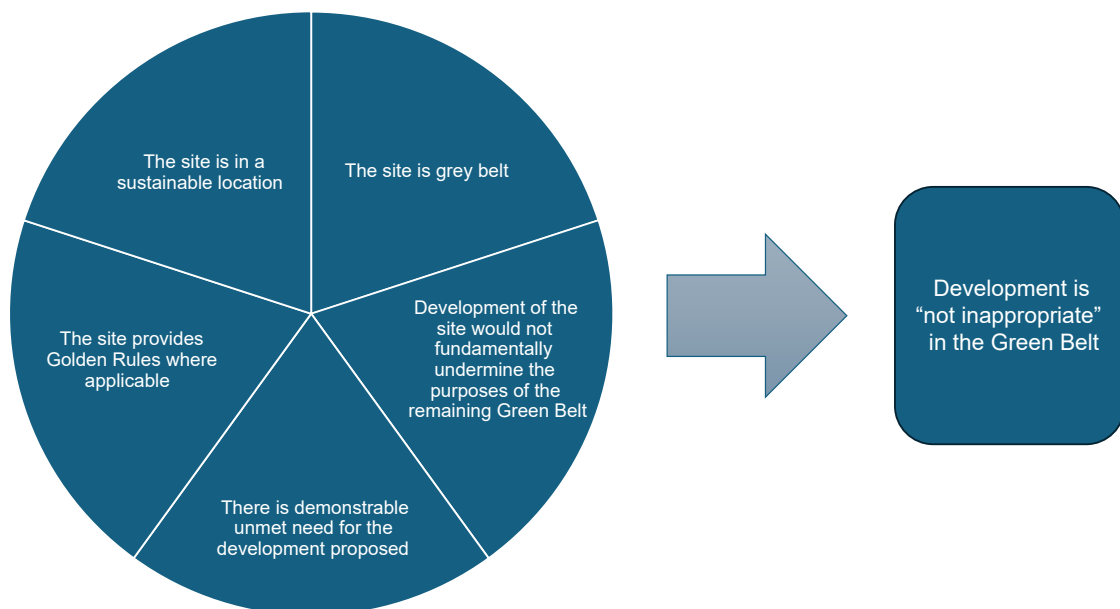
The site is in a sustainable location

The site is grey belt

Development of the site would not fundamentally undermine the purposes of the remaining Green Belt

There is demonstrable unmet need for the development proposed

The site provides Golden Rules where applicable

Development is “not inappropriate” in the Green Belt